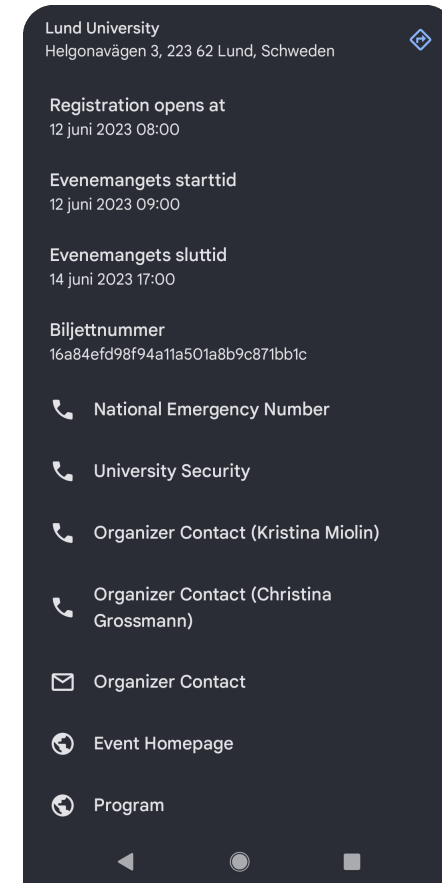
Lund University
Helgonavägen 3, 223 62 Lund, Schweden

Registration opens at
12 juni 2023 08:00

Evenemangets starttid
12 juni 2023 09:00

Evenemangets sluttid
14 juni 2023 17:00

Biljettnummer
16a84efd98f94a11a501a8b9c871bb1c

National Emergency Number

University Security

Organizer Contact (Kristina Miolin)

Organizer Contact (Christina Grossmann)

Organizer Contact

Event Homepage

Program